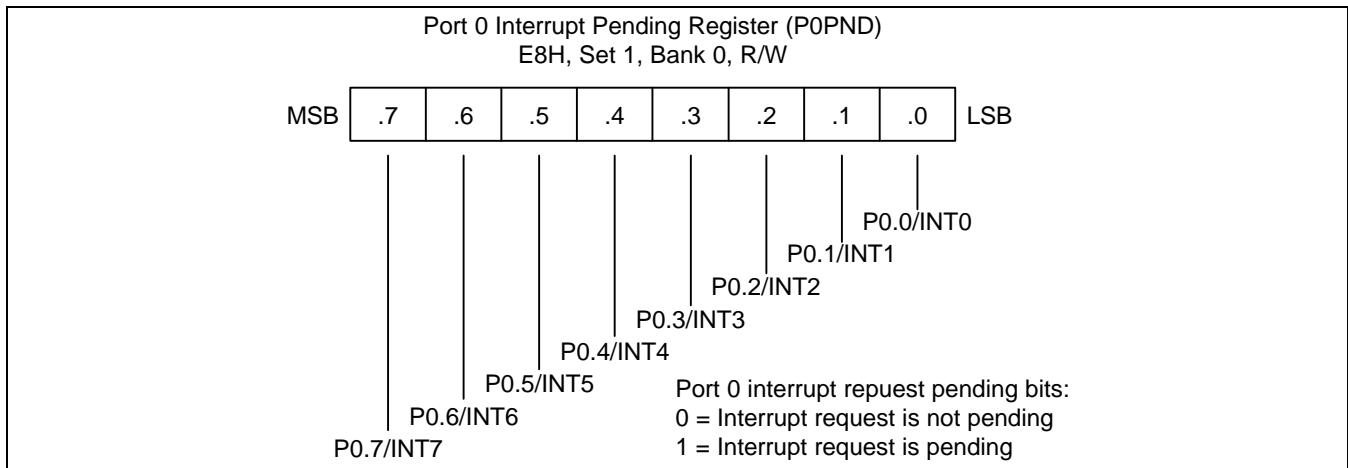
Port 0 Interrupt Pending Register (P0PND)
E8H, Set 1, Bank 0, R/W

MSB .7 .6 .5 .4 .3 .2 .1 .0 LSB

P0.0/INT0
P0.1/INT1
P0.2/INT2
P0.3/INT3
P0.4/INT4
P0.5/INT5
P0.6/INT6
P0.7/INT7

Port 0 interrupt repuest pending bits:
0 = Interrupt request is not pending
1 = Interrupt request is pending